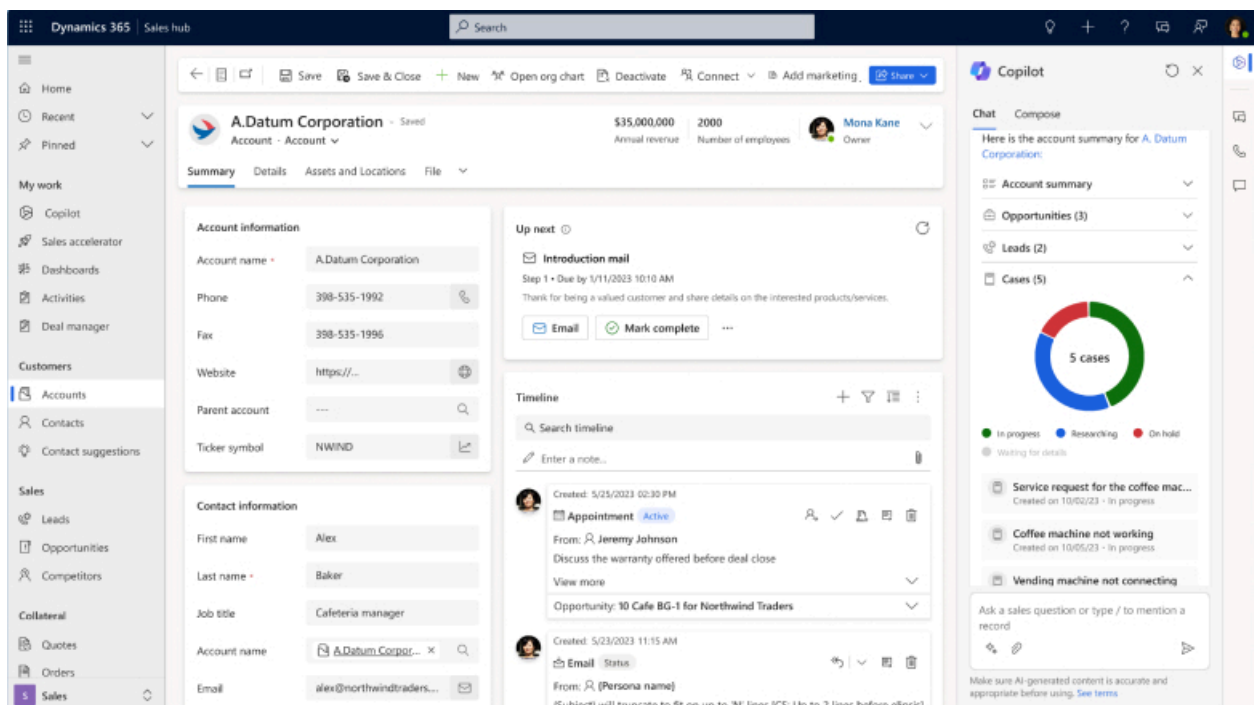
Dynamics 365 | Sales hub

Search

Home
Recent
Pinned

My work
Copilot
Sales accelerator
Dashboards
Activities
Deal manager

Customers
Accounts
Contacts
Contact suggestions

Sales
Leads
Opportunities
Competitors

Collateral
Quotes
Orders

S Sales

Save | Save & Close | New | Open org chart | Deactivate | Connect | Add marketing | Share

A.Datum Corporation - Saved
Account · Account

$35,000,000
Annual revenue

2000
Number of employees

Mona Kane
Owner

Summary | Details | Assets and Locations | File

Account information

Account name * | A.Datum Corporation
Phone | 398-535-1992
Fax | 398-535-1996
Website | https://...
Parent account | ---
Ticker symbol | NWIND

Contact information

First name | Alex
Last name * | Baker
Job title | Cafeteria manager
Account name | A.Datum Corpor...
Email | alex@northwindtraders...

Up next

Introduction mail
Step 1 • Due by 1/11/2023 10:10 AM
Thank for being a valued customer and share details on the interested products/services.

Email | Mark complete | ···

Timeline

Search timeline
Enter a note...

Created: 5/25/2023 02:30 PM
Appointment Active
From: Jeremy Johnson
Discuss the warranty offered before deal close
View more
Opportunity: 10 Cafe BG-1 for Northwind Traders

Created: 5/23/2023 11:15 AM
Email Status
From: {Persona name}

Copilot

Chat | Compose

Here is the account summary for A. Datum Corporation:

Account summary
Opportunities (3)
Leads (2)
Cases (5)

5 cases

In progress | Researching | On hold
Waiting for details

Service request for the coffee mac...
Created on 10/02/23 · In progress

Coffee machine not working
Created on 10/05/23 · In progress

Vending machine not connecting

Ask a sales question or type / to mention a record

Make sure AI-generated content is accurate and appropriate before using. See terms